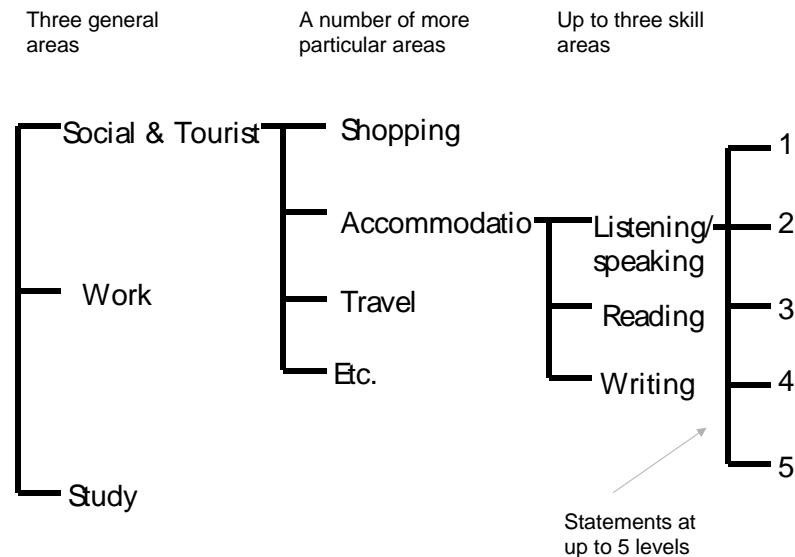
Three general areas

A number of more particular areas

Up to three skill areas

Social & Tourist

Work

Study

Shopping

Accommodatio

Travel

Etc.

Listening/ speaking

Reading

Writing

1

2

3

4

5

Statements at up to 5 levels